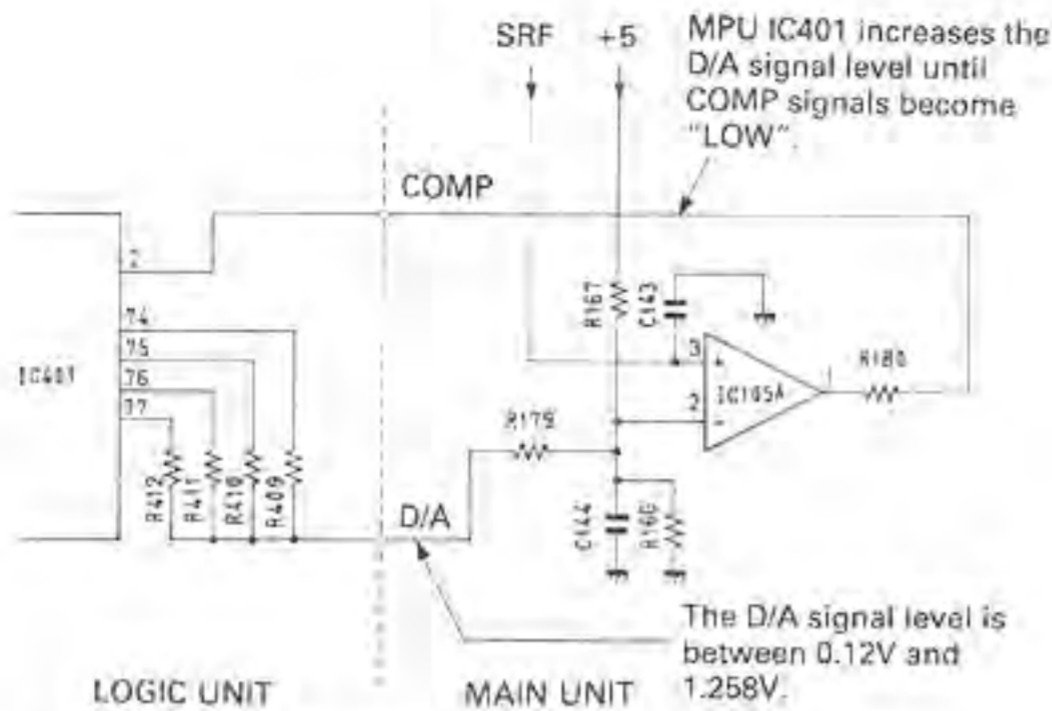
SRF +5

MPU IC401 increases the D/A signal level until COMP signals become "LOW".

COMP

2

74
75
76
77

IC401

R412 R411 R410 R409

D/A

R167 C143

3
2

IC105A

R180

1

R179

C144 R166

The D/A signal level is between 0.12V and 1.258V.

LOGIC UNIT

MAIN UNIT